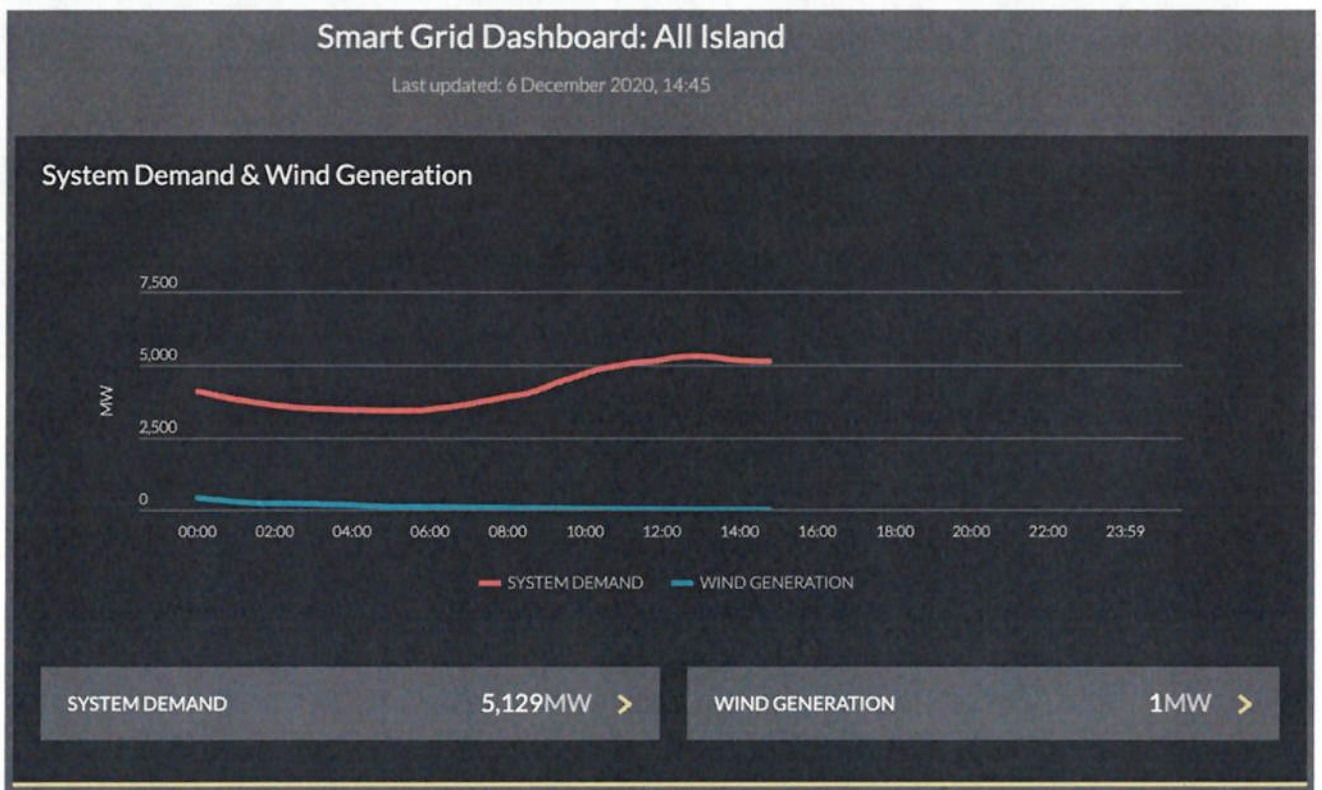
Smart Grid Dashboard: All Island

Last updated: 6 December 2020, 14:45

System Demand & Wind Generation

7,500
5,000
MW
2,500
0

00:00 02:00 04:00 06:00 08:00 10:00 12:00 14:00 16:00 18:00 20:00 22:00 23:59

SYSTEM DEMAND WIND GENERATION

SYSTEM DEMAND 5,129MW >

WIND GENERATION 1MW >